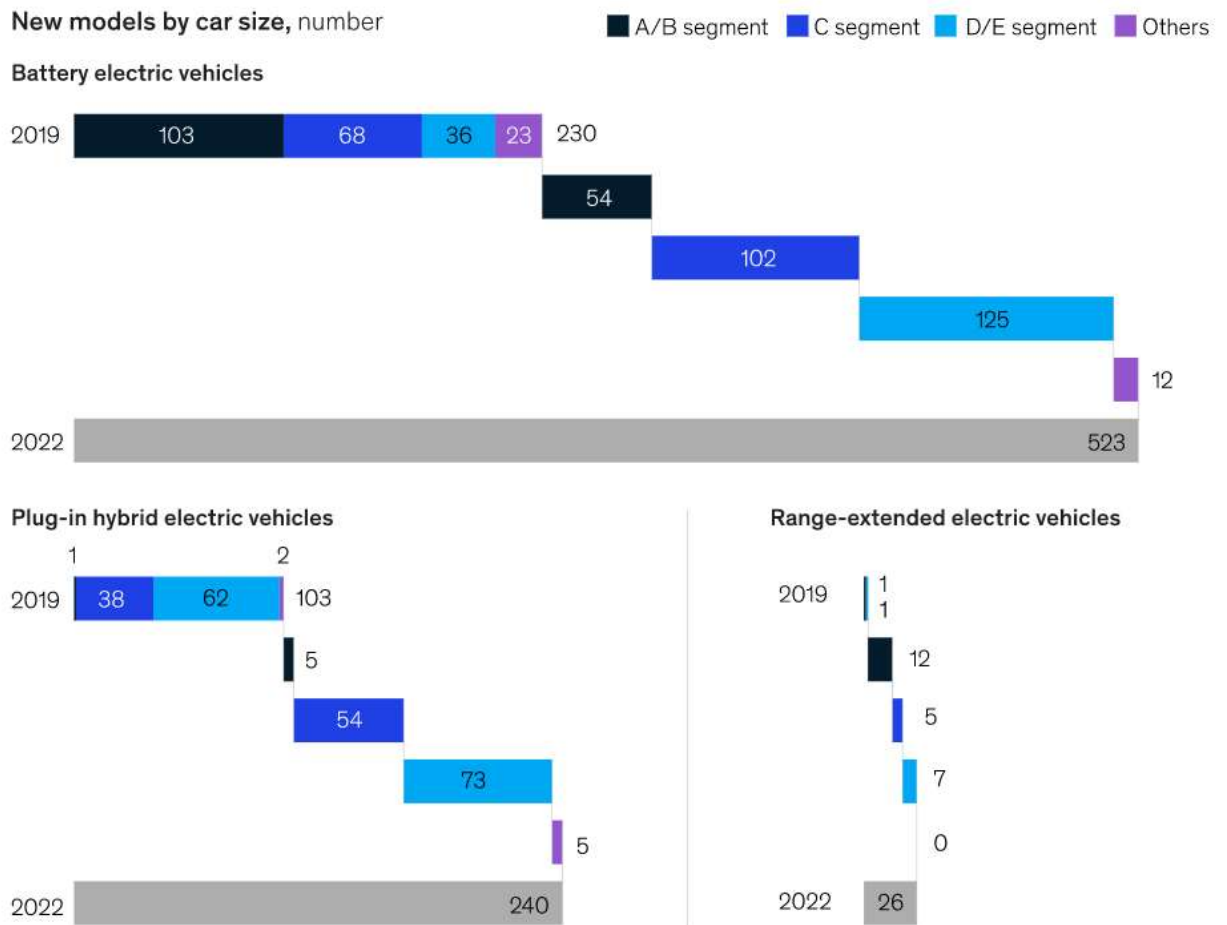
New models by car size, number

A/B segment
C segment
D/E segment
Others

Battery electric vehicles

2019
103
68
36
23
230
54
102
125
12
2022
523

Plug-in hybrid electric vehicles

1
2
2019
38
62
103
5
54
73
5
2022
240

Range-extended electric vehicles

2019
1
1
12
5
7
0
2022
26